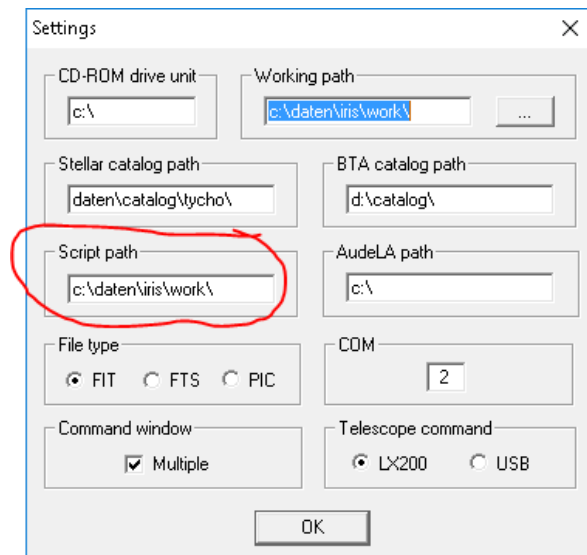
Settings
×

CD-ROM drive unit
c:\

Working path
c:\daten\iris\work\
...

Stellar catalog path
daten\catalog\tycho\

BTA catalog path
d:\catalog\

Script path
c:\daten\iris\work\

AudeLA path
c:\

File type
FIT FTS PIC

COM
2

Command window
Multiple

Telescope command
LX200 USB

OK